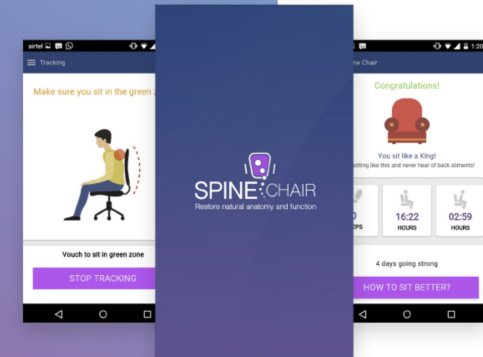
airtel

Tracking

Make sure you sit in the green z

Vouch to sit in green zone

STOP TRACKING

SPINE CHAIR

Restore natural anatomy and function

1:20

ne Chair

Congratulations!

You sit like a King!

sitting like this and never hear of back ailments!

0

EPS

16:22

HOURS

02:59

HOURS

4 days going strong

HOW TO SIT BETTER?